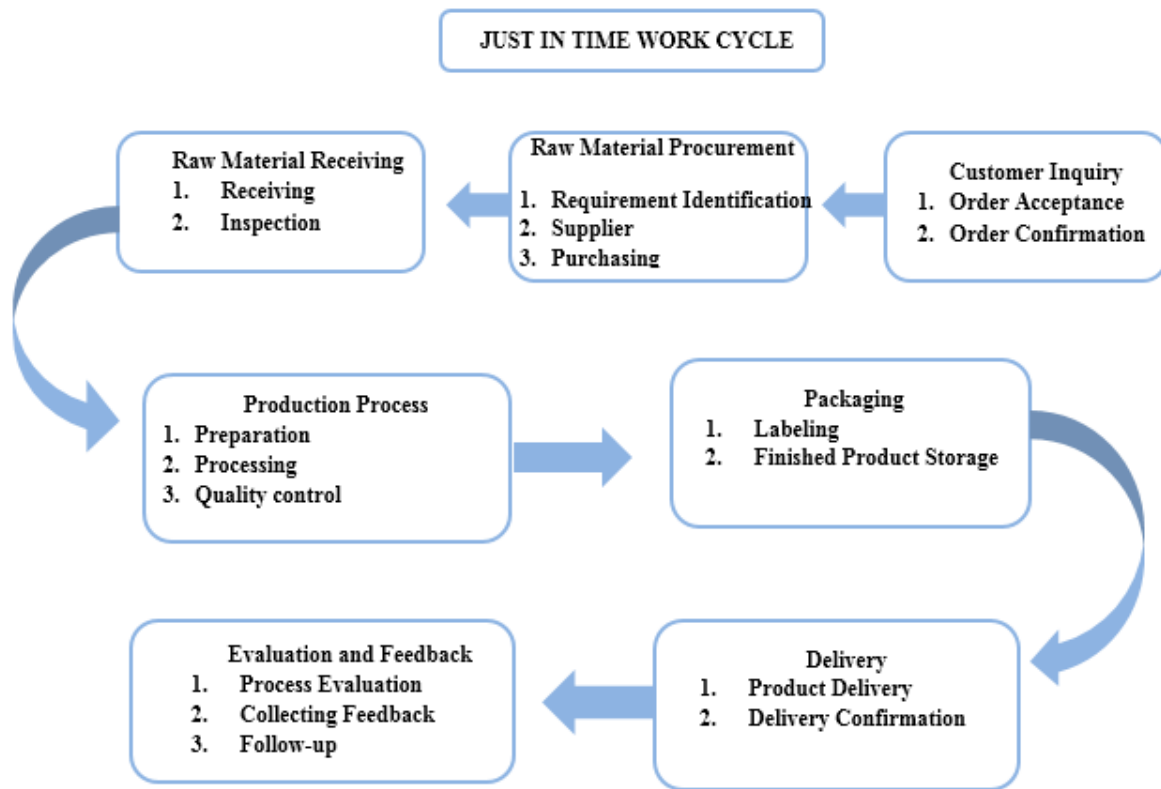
JUST IN TIME WORK CYCLE

Customer Inquiry
1. Order Acceptance
2. Order Confirmation

Raw Material Procurement
1. Requirement Identification
2. Supplier
3. Purchasing

Raw Material Receiving
1. Receiving
2. Inspection

Production Process
1. Preparation
2. Processing
3. Quality control

Packaging
1. Labeling
2. Finished Product Storage

Delivery
1. Product Delivery
2. Delivery Confirmation

Evaluation and Feedback
1. Process Evaluation
2. Collecting Feedback
3. Follow-up